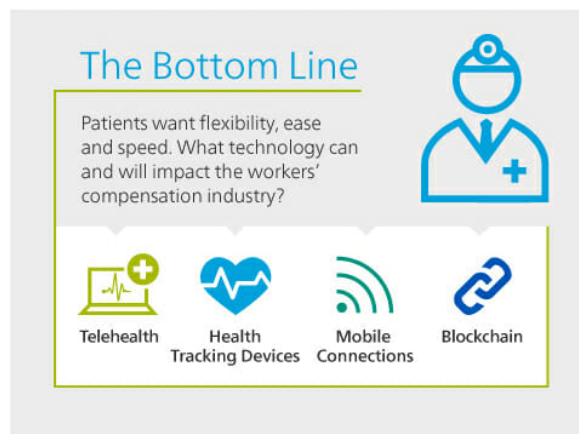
The Bottom Line

Patients want flexibility, ease and speed. What technology can and will impact the workers' compensation industry?

Telehealth

Health Tracking Devices

Mobile Connections

Blockchain